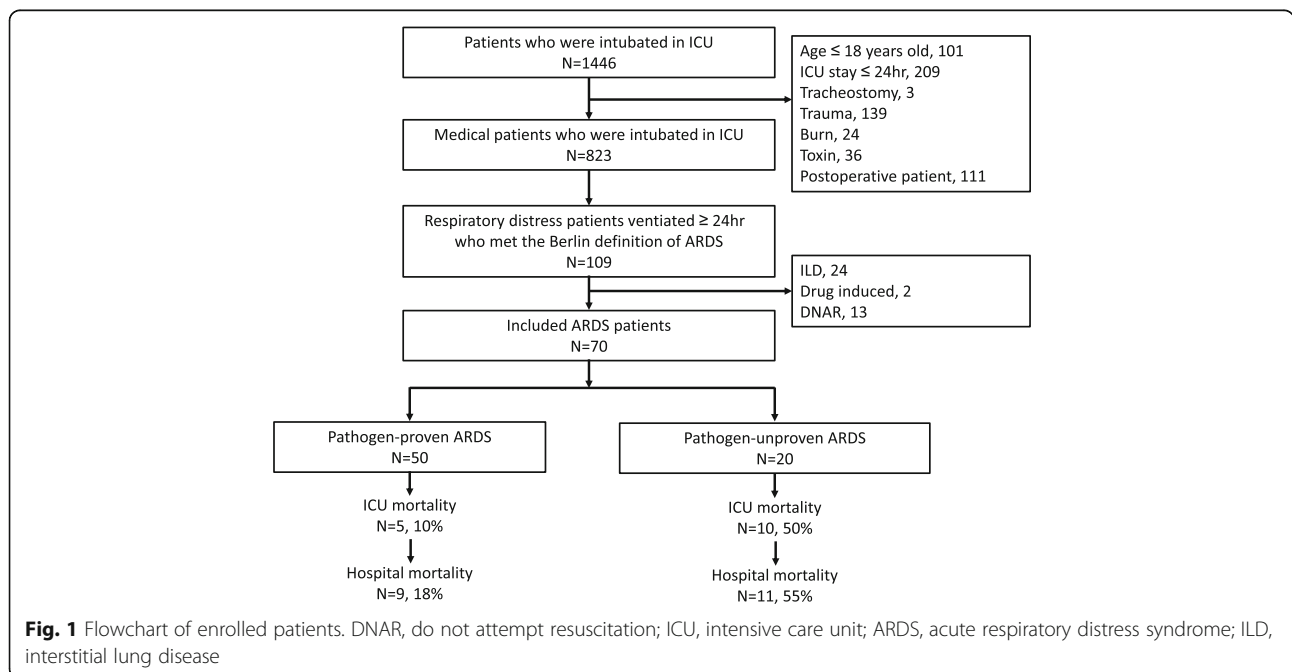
Patients who were intubated in ICU
N=1446

Age ≤ 18 years old, 101
ICU stay ≤ 24hr, 209
Tracheostomy, 3
Trauma, 139
Burn, 24
Toxin, 36
Postoperative patient, 111

Medical patients who were intubated in ICU
N=823

Respiratory distress patients ventiated ≥ 24hr who met the Berlin definition of ARDS
N=109

ILD, 24
Drug induced, 2
DNAR, 13

Included ARDS patients
N=70

Pathogen-proven ARDS
N=50

ICU mortality
N=5, 10%

Hospital mortality
N=9, 18%

Pathogen-unproven ARDS
N=20

ICU mortality
N=10, 50%

Hospital mortality
N=11, 55%

**Fig. 1** Flowchart of enrolled patients. DNAR, do not attempt resuscitation; ICU, intensive care unit; ARDS, acute respiratory distress syndrome; ILD, interstitial lung disease